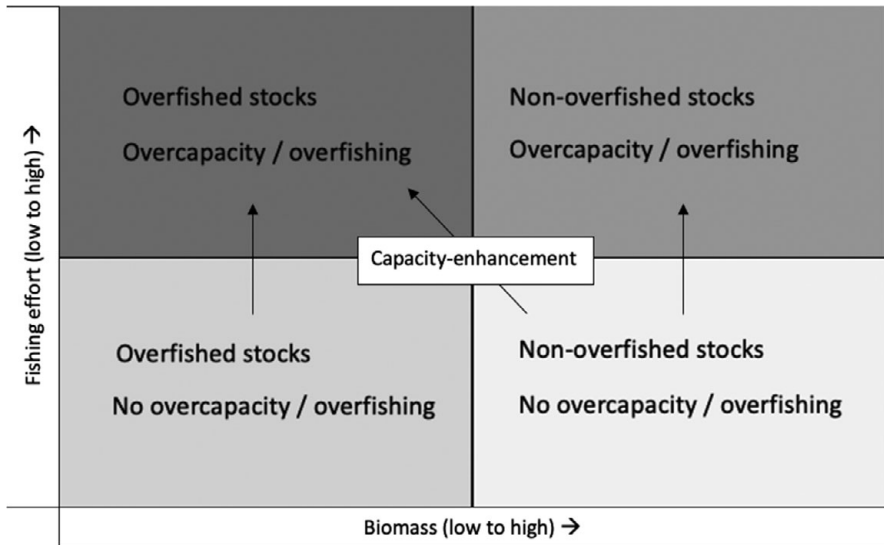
Overfished stocks

Overcapacity / overfishing

Non-overfished stocks

Overcapacity / overfishing

Capacity-enhancement

Overfished stocks

No overcapacity / overfishing

Non-overfished stocks

No overcapacity / overfishing

Fishing effort (low to high) →

Biomass (low to high) →